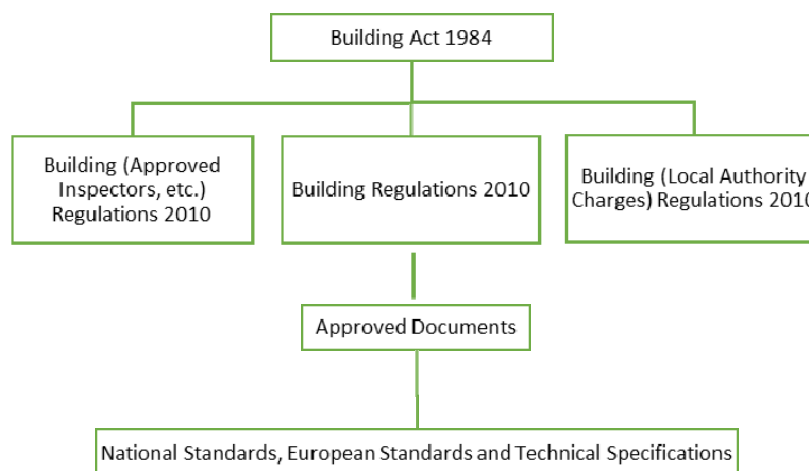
Building Act 1984

Building (Approved Inspectors, etc.) Regulations 2010

Building Regulations 2010

Building (Local Authority Charges) Regulations 201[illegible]

Approved Documents

National Standards, European Standards and Technical Specifications